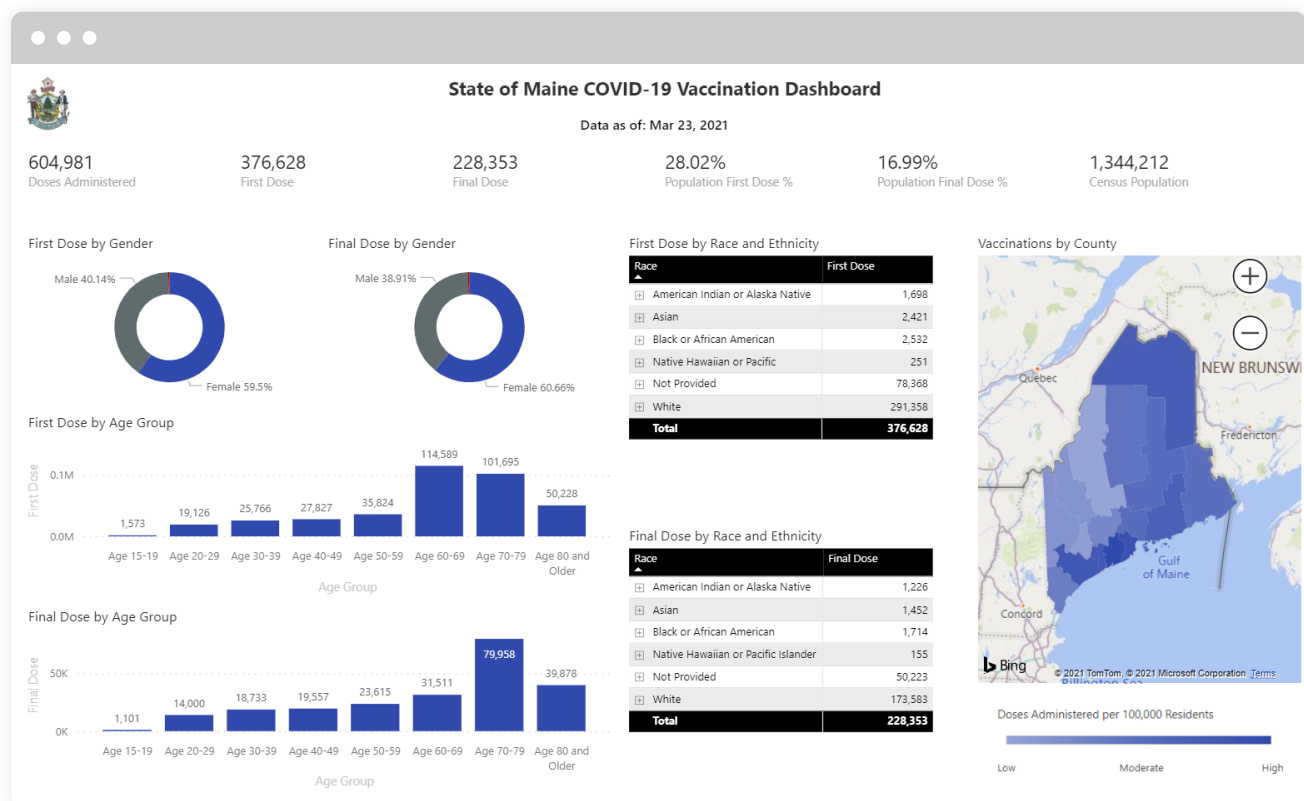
State of Maine COVID-19 Vaccination Dashboard

Data as of: Mar 23, 2021

604,981
Doses Administered

376,628
First Dose

228,353
Final Dose

28.02%
Population First Dose %

16.99%
Population Final Dose %

1,344,212
Census Population

First Dose by Gender

Male 40.14%
Female 59.5%

Final Dose by Gender

Male 38.91%
Female 60.66%

First Dose by Age Group

First Dose
0.1M
0.0M
1,573
19,126
25,766
27,827
35,824
114,589
101,695
50,228
Age 15-19
Age 20-29
Age 30-39
Age 40-49
Age 50-59
Age 60-69
Age 70-79
Age 80 and Older
Age Group

Final Dose by Age Group

Final Dose
50K
0K
1,101
14,000
18,733
19,557
23,615
31,511
79,958
39,878
Age 15-19
Age 20-29
Age 30-39
Age 40-49
Age 50-59
Age 60-69
Age 70-79
Age 80 and Older
Age Group

First Dose by Race and Ethnicity

| Race | First Dose |
|---|---|
| American Indian or Alaska Native | 1,698 |
| Asian | 2,421 |
| Black or African American | 2,532 |
| Native Hawaiian or Pacific | 251 |
| Not Provided | 78,368 |
| White | 291,358 |
| Total | 376,628 |

Final Dose by Race and Ethnicity

| Race | Final Dose |
|---|---|
| American Indian or Alaska Native | 1,226 |
| Asian | 1,452 |
| Black or African American | 1,714 |
| Native Hawaiian or Pacific Islander | 155 |
| Not Provided | 50,223 |
| White | 173,583 |
| Total | 228,353 |

Vaccinations by County

+
−
Québec
NEW BRUNSWI
Fredericton
Gulf of Maine
Concord
Bing
© 2021 TomTom, © 2021 Microsoft Corporation Terms

Doses Administered per 100,000 Residents

Low
Moderate
High